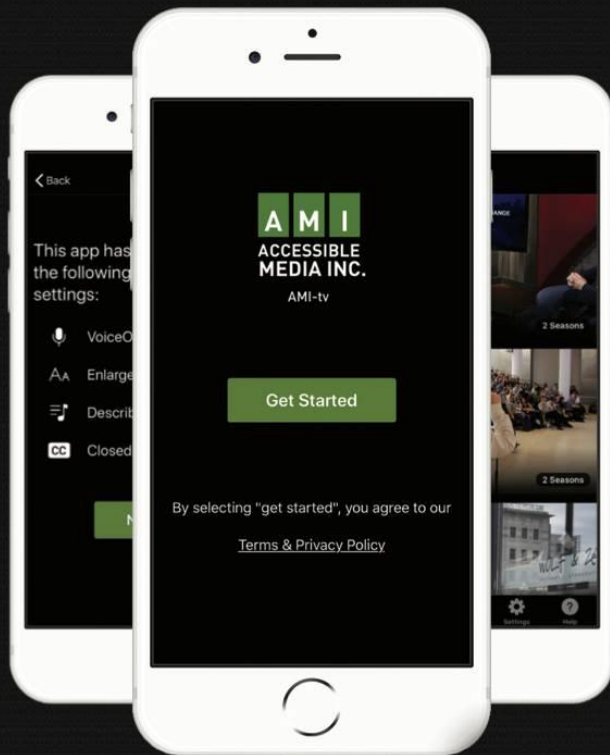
Back

This app has the following settings:

VoiceO

Enlarge

Describ

Closed

N

AMI
ACCESSIBLE
MEDIA INC.
AMI-tv

Get Started

By selecting "get started", you agree to our

Terms & Privacy Policy

2 Seasons

2 Seasons

Settings

Help